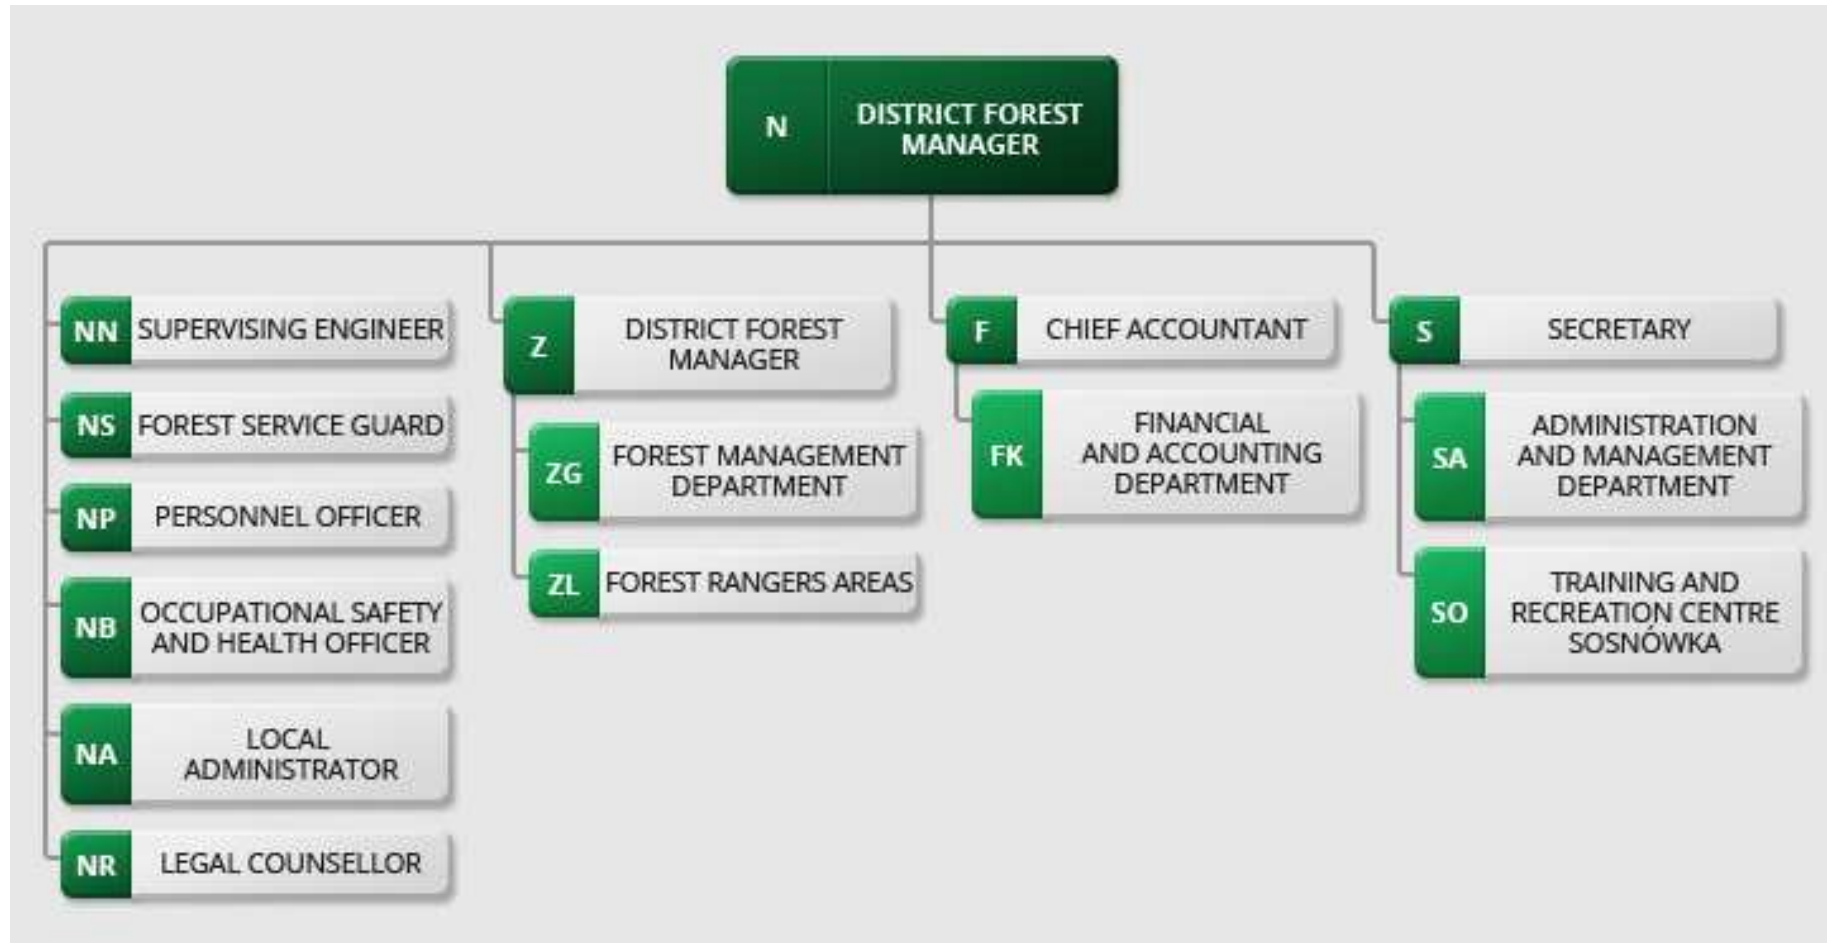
N DISTRICT FOREST MANAGER

NN SUPERVISING ENGINEER

NS FOREST SERVICE GUARD

NP PERSONNEL OFFICER

NB OCCUPATIONAL SAFETY AND HEALTH OFFICER

NA LOCAL ADMINISTRATOR

NR LEGAL COUNSELLOR

Z DISTRICT FOREST MANAGER

ZG FOREST MANAGEMENT DEPARTMENT

ZL FOREST RANGERS AREAS

F CHIEF ACCOUNTANT

FK FINANCIAL AND ACCOUNTING DEPARTMENT

S SECRETARY

SA ADMINISTRATION AND MANAGEMENT DEPARTMENT

SO TRAINING AND RECREATION CENTRE SOSNÓWKA